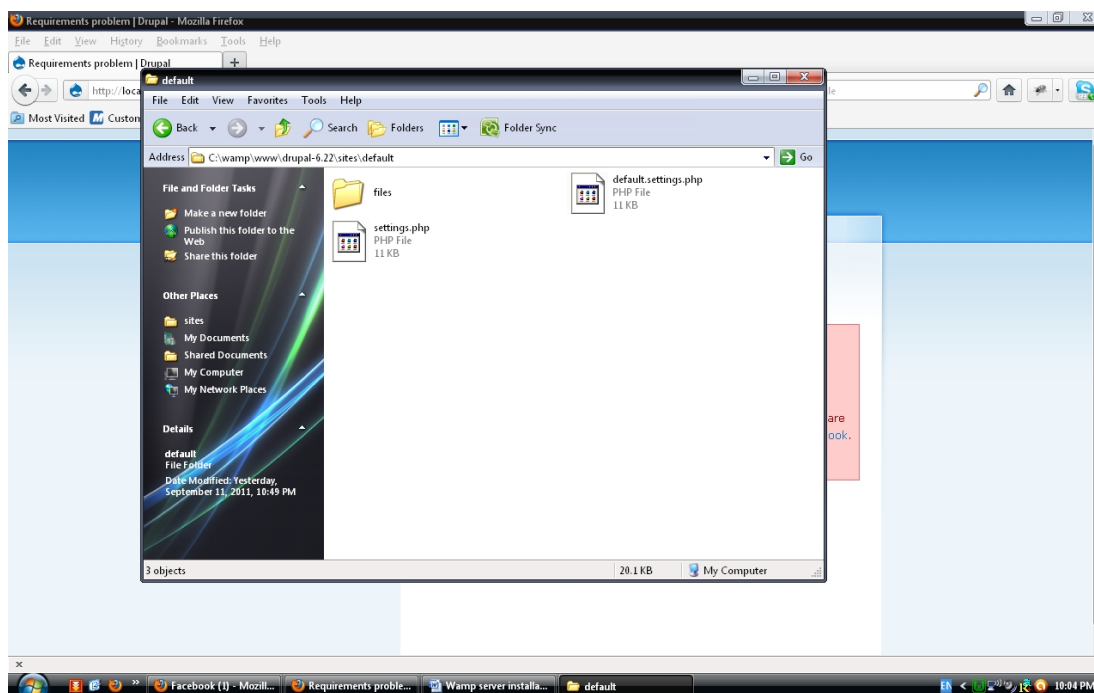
Requirements problem | Drupal - Mozilla Firefox

File Edit View History Bookmarks Tools Help

Requirements problem | Drupal

http://loca

Most Visited Custon

default

File Edit View Favorites Tools Help

Back Search Folders Folder Sync

Address C:\wamp\www\drupal-6.22\sites\default

Go

File and Folder Tasks

Make a new folder

Publish this folder to the Web

Share this folder

Other Places

sites

My Documents

Shared Documents

My Computer

My Network Places

Details

default
File Folder

Date Modified: Yesterday, September 11, 2011, 10:49 PM

files

default.settings.php
PHP File
11 KB

settings.php
PHP File
11 KB

3 objects

20.1 KB

My Computer

are
ook.

Facebook (1) - Mozill...

Requirements proble...

Wamp server installa...

default

EN

10:04 PM